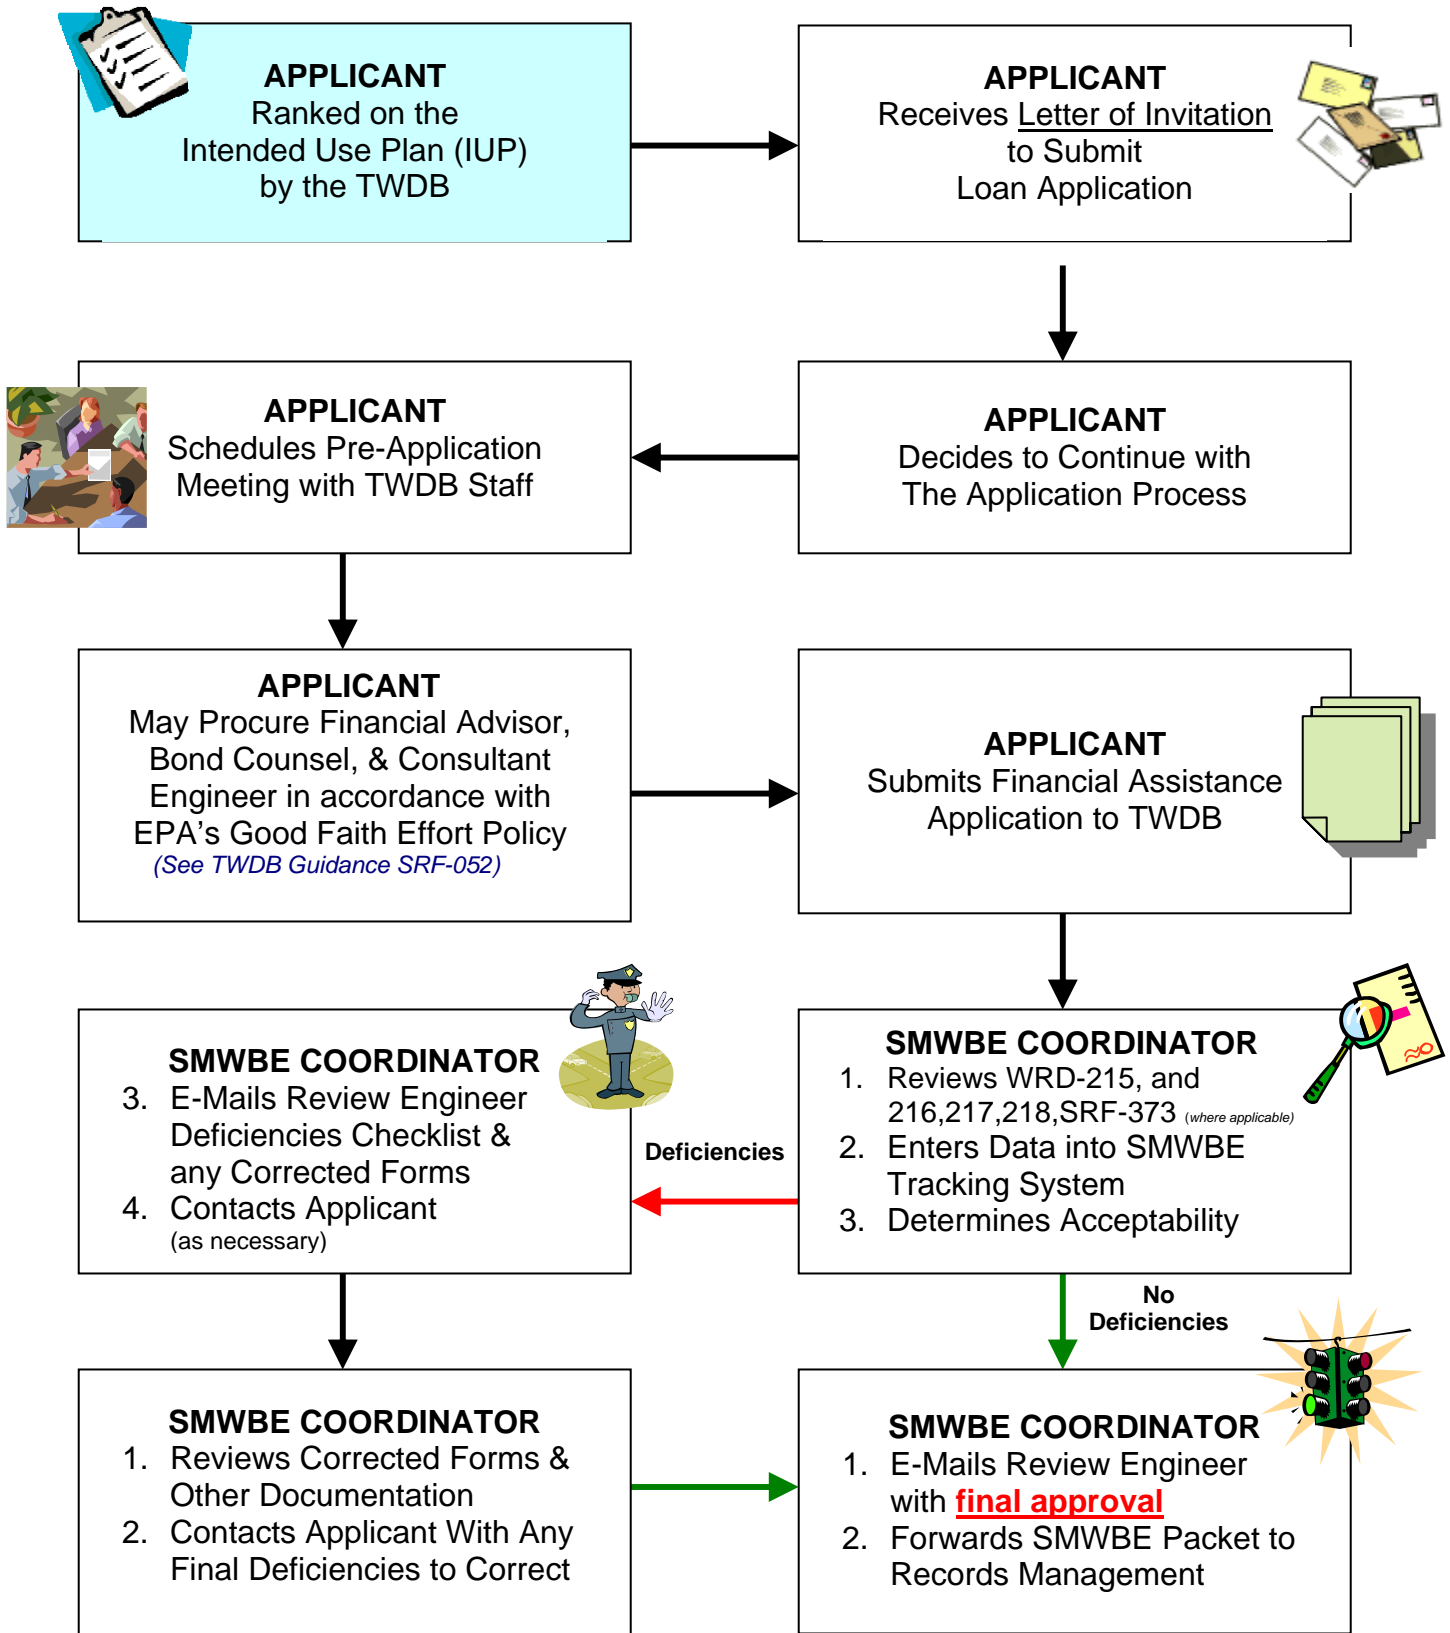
APPLICANT
Ranked on the Intended Use Plan (IUP) by the TWDB

APPLICANT
Receives Letter of Invitation to Submit Loan Application

APPLICANT
Decides to Continue with The Application Process

APPLICANT
Schedules Pre-Application Meeting with TWDB Staff

APPLICANT
May Procure Financial Advisor, Bond Counsel, & Consultant Engineer in accordance with EPA's Good Faith Effort Policy
(See TWDB Guidance SRF-052)

APPLICANT
Submits Financial Assistance Application to TWDB

SMWBE COORDINATOR
1. Reviews WRD-215, and 216,217,218,SRF-373 (where applicable)
2. Enters Data into SMWBE Tracking System
3. Determines Acceptability

Deficiencies

SMWBE COORDINATOR
3. E-Mails Review Engineer Deficiencies Checklist & any Corrected Forms
4. Contacts Applicant (as necessary)

No Deficiencies

SMWBE COORDINATOR
1. Reviews Corrected Forms & Other Documentation
2. Contacts Applicant With Any Final Deficiencies to Correct

SMWBE COORDINATOR
1. E-Mails Review Engineer with final approval
2. Forwards SMWBE Packet to Records Management